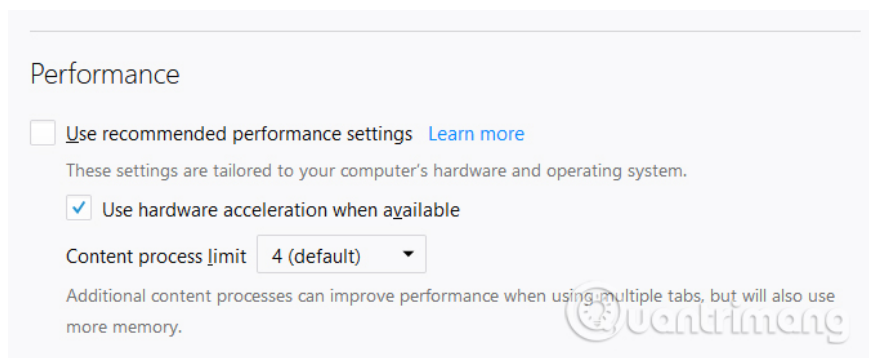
Performance

Use recommended performance settings Learn more

These settings are tailored to your computer's hardware and operating system.

Use hardware acceleration when available

Content process limit 4 (default)

Additional content processes can improve performance when using multiple tabs, but will also use more memory.

quantrimang